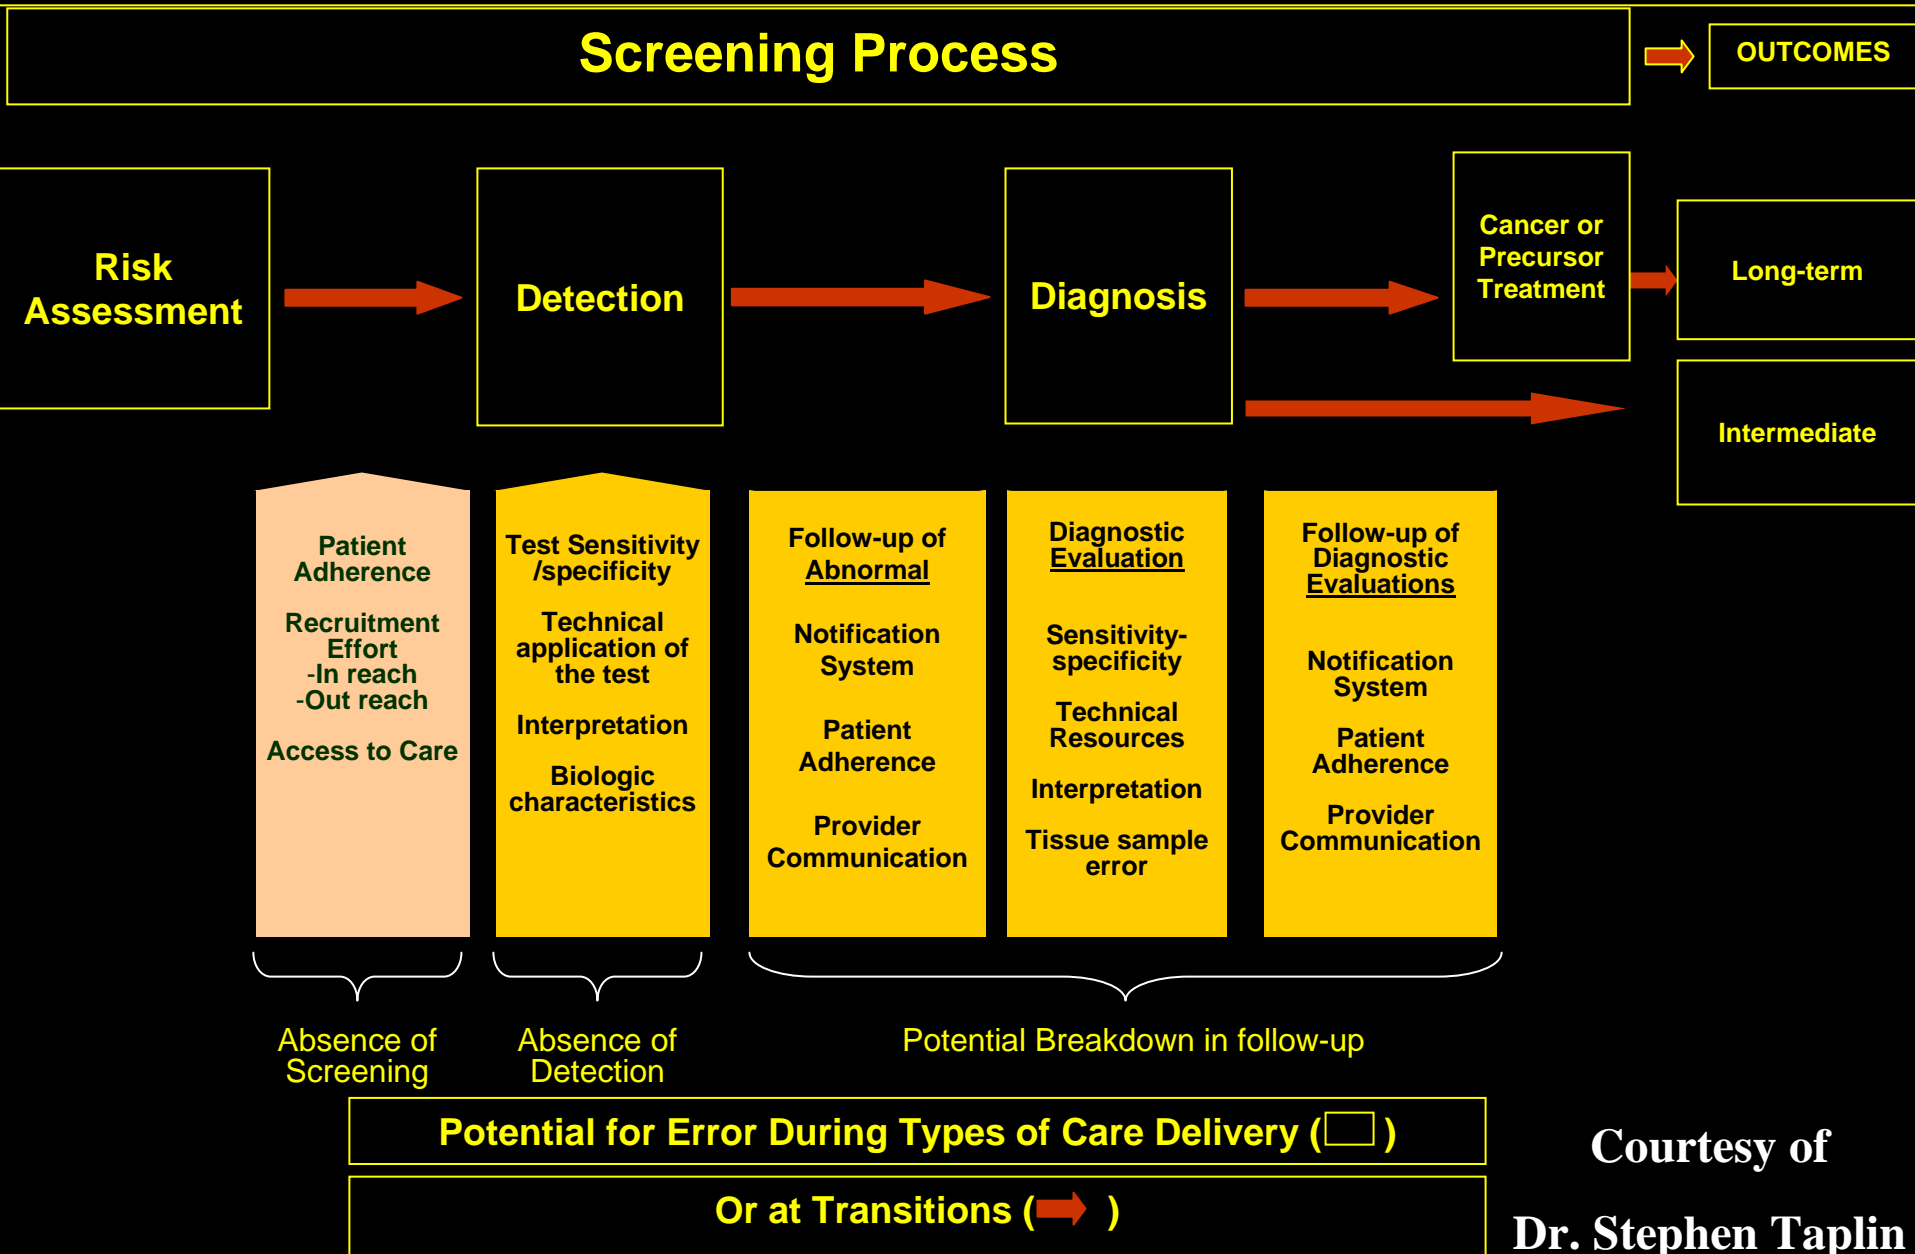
Screening Process

OUTCOMES

Risk Assessment

Detection

Diagnosis

Cancer or Precursor Treatment

Long-term

Intermediate

Patient Adherence

Recruitment Effort
-In reach
-Out reach

Access to Care

Test Sensitivity /specificity

Technical application of the test

Interpretation

Biologic characteristics

Follow-up of Abnormal

Notification System

Patient Adherence

Provider Communication

Diagnostic Evaluation

Sensitivity-specificity

Technical Resources

Interpretation

Tissue sample error

Follow-up of Diagnostic Evaluations

Notification System

Patient Adherence

Provider Communication

Absence of Screening

Absence of Detection

Potential Breakdown in follow-up

Potential for Error During Types of Care Delivery ( )

Or at Transitions ( )

Courtesy of

Dr. Stephen Taplin